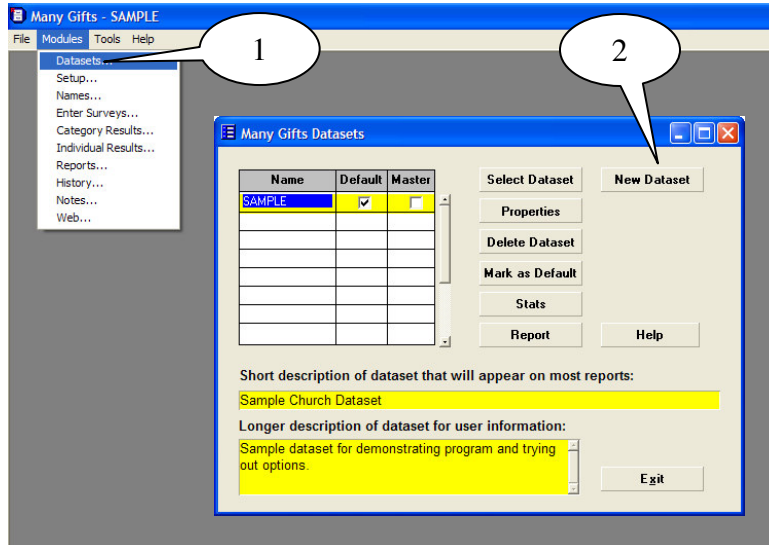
Many Gifts - SAMPLE

File Modules Tools Help

Datasets...
Setup...
Names...
Enter Surveys...
Category Results...
Individual Results...
Reports...
History...
Notes...
Web...

1

2

Many Gifts Datasets

| Name | Default | Master |
|---|---|---|
| SAMPLE | ☑ | ☐ |
| | | |
| | | |
| | | |
| | | |
| | | |
| | | |
| | | |

Select Dataset
New Dataset
Properties
Delete Dataset
Mark as Default
Stats
Report
Help

Short description of dataset that will appear on most reports:

Sample Church Dataset

Longer description of dataset for user information:

Sample dataset for demonstrating program and trying out options.

Exit